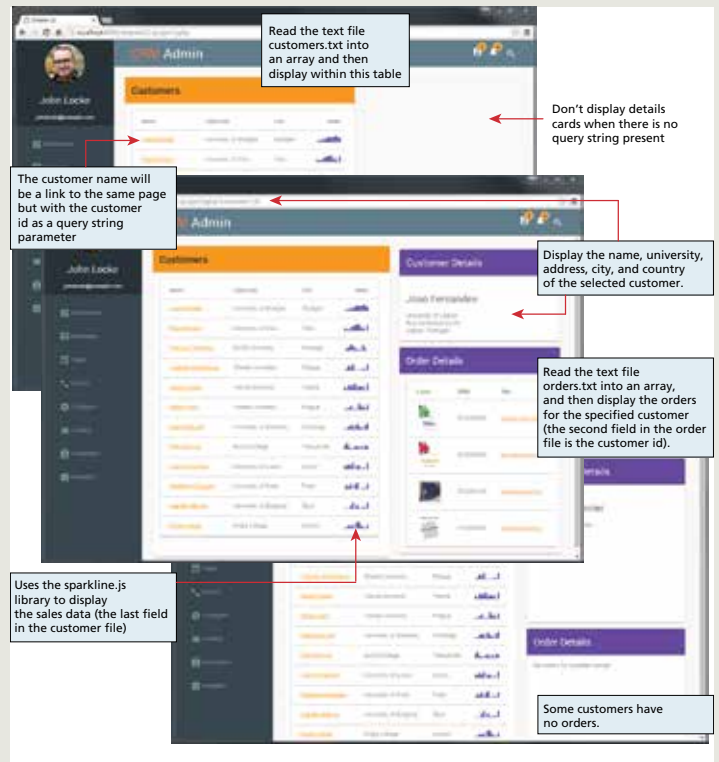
Read the text file customers.txt into an array and then display within this table

CRM Admin

John Locke

Customers

Don't display details cards when there is no query string present

The customer name will be a link to the same page but with the customer id as a query string parameter

CRM Admin

John Locke

Customers

Customer Details

Joao Fernandes

Display the name, university, address, city, and country of the selected customer.

Order Details

Read the text file orders.txt into an array, and then display the orders for the specified customer (the second field in the order file is the customer id).

Uses the sparkline.js library to display the sales data (the last field in the customer file)

Order Details

Some customers have no orders.